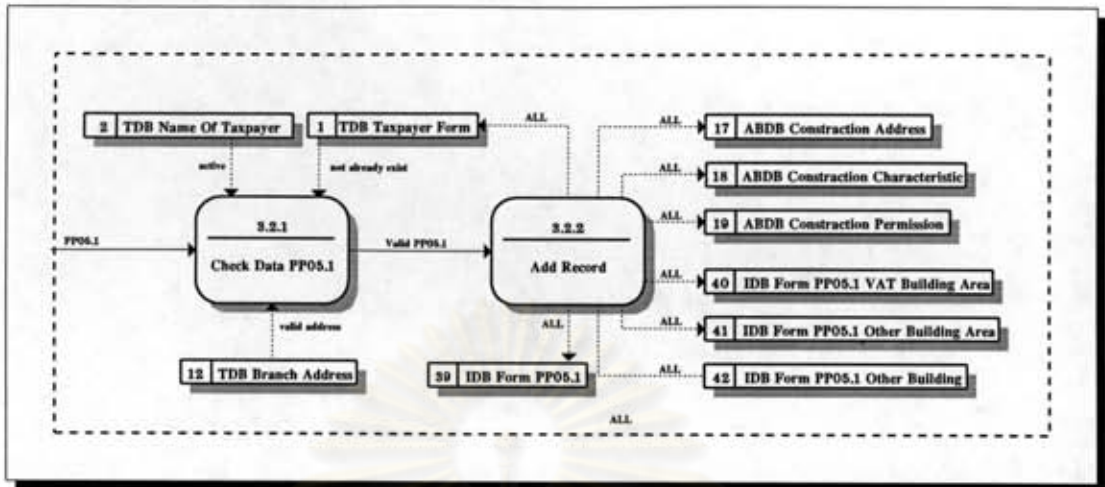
2 TDB Name Of Taxpayer

1 TDB Taxpayer Form

ALL

active

not already exist

3.2.1

Check Data PP05.1

PP05.1

Valid PP05.1

3.2.2

Add Record

valid address

12 TDB Branch Address

ALL

39 IDB Form PP05.1

ALL

17 ABDB Constraction Address

ALL

18 ABDB Constraction Characteristic

ALL

19 ABDB Constraction Permission

ALL

40 IDB Form PP05.1 VAT Building Area

ALL

41 IDB Form PP05.1 Other Building Area

ALL

42 IDB Form PP05.1 Other Building

ALL